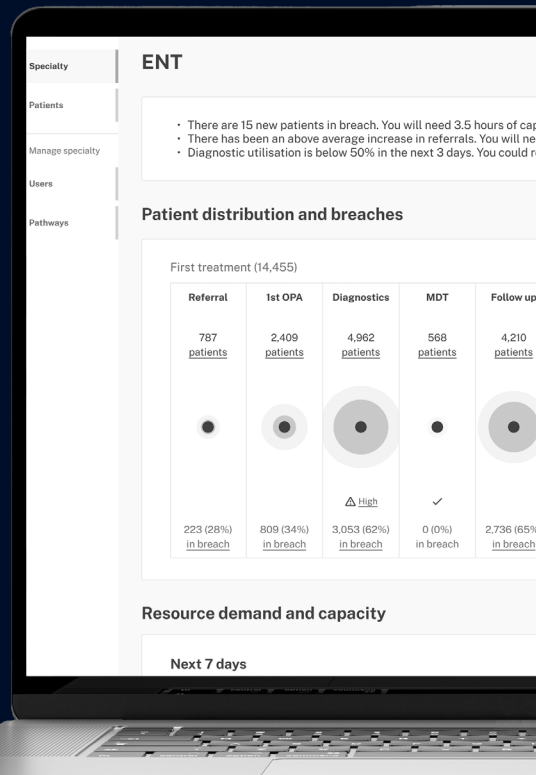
Specialty

Patients

Manage specialty

Users

Pathways

ENT

• There are 15 new patients in breach. You will need 3.5 hours of cap
• There has been an above average increase in referrals. You will ne
• Diagnostic utilisation is below 50% in the next 3 days. You could r

Patient distribution and breaches

First treatment (14,455)

| Referral | 1st OPA | Diagnostics | MDT | Follow up |
|---|---|---|---|---|
| 787 patients | 2,409 patients | 4,962 patients | 568 patients | 4,210 patients |
| | | ⚠ High | ✓ | |
| 223 (28%) in breach | 809 (34%) in breach | 3,053 (62%) in breach | 0 (0%) in breach | 2,736 (65% in breach |

Resource demand and capacity

Next 7 days